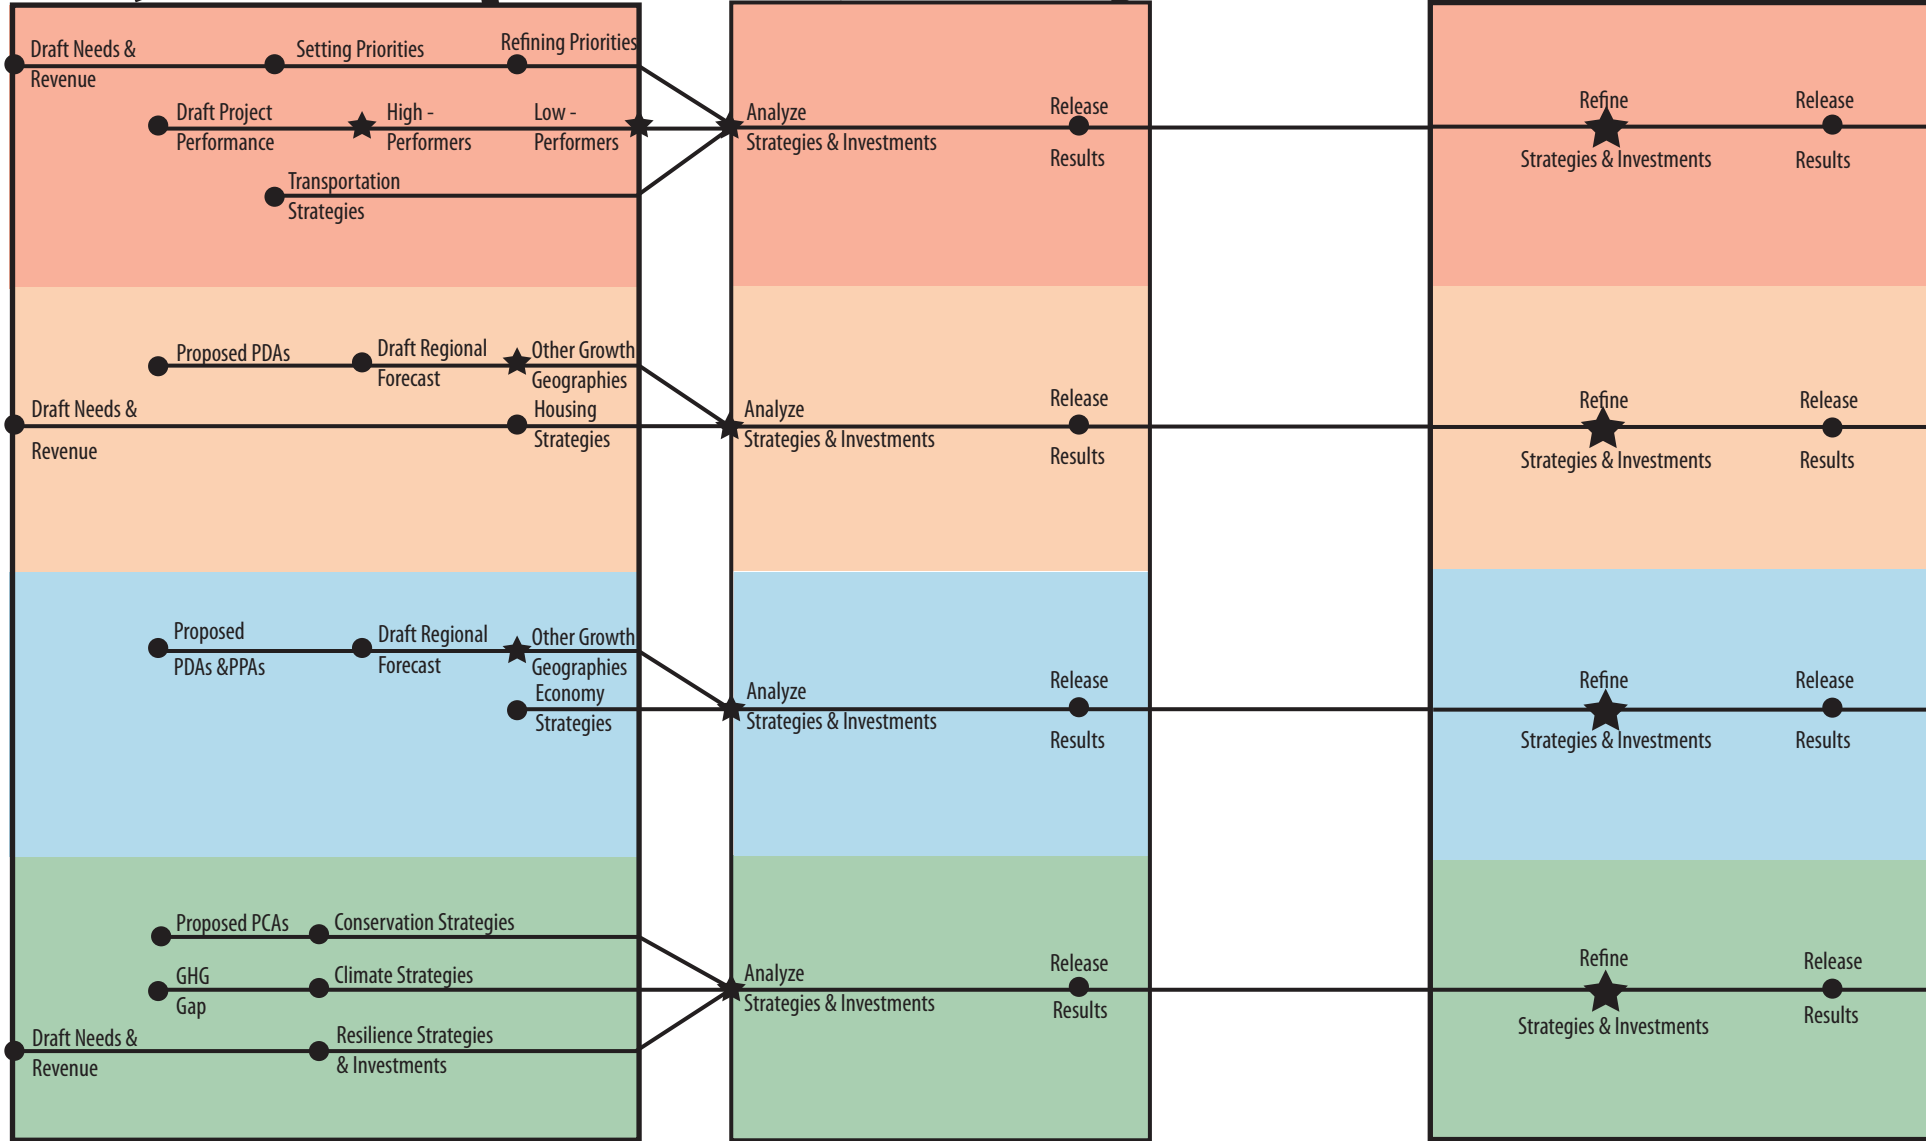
Draft Needs & Revenue
Setting Priorities
Refining Priorities
Draft Project Performance
High - Performers
Low - Performers
Transportation Strategies

Analyze Strategies & Investments
Release Results

Refine Strategies & Investments
Release Results

Proposed PDAs
Draft Regional Forecast
Other Growth Geographies
Draft Needs & Revenue
Housing Strategies

Analyze Strategies & Investments
Release Results

Refine Strategies & Investments
Release Results

Proposed PDAs &PPAs
Draft Regional Forecast
Other Growth Geographies
Economy Strategies

Analyze Strategies & Investments
Release Results

Refine Strategies & Investments
Release Results

Proposed PCAs
Conservation Strategies
GHG Gap
Climate Strategies
Draft Needs & Revenue
Resilience Strategies & Investments

Analyze Strategies & Investments
Release Results

Refine Strategies & Investments
Release Results